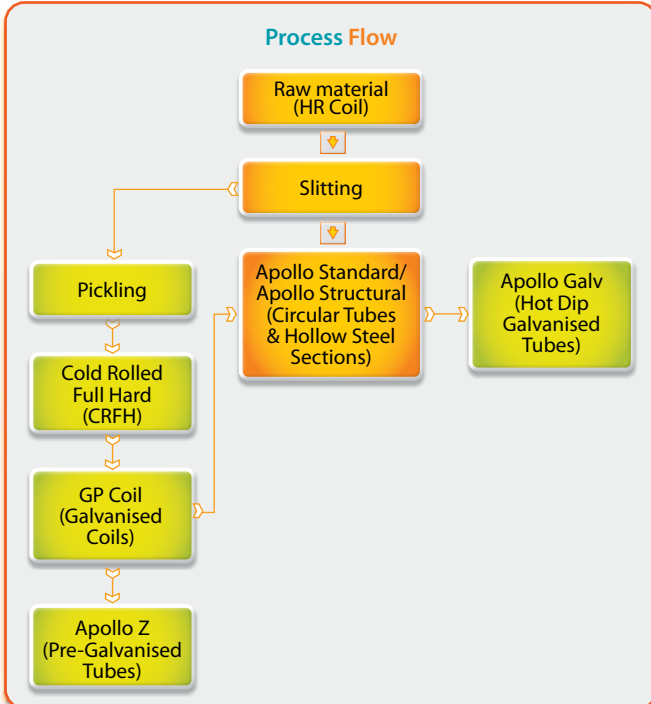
Process Flow

Raw material (HR Coil)

Slitting

Pickling

Apollo Standard/ Apollo Structural (Circular Tubes & Hollow Steel Sections)

Apollo Galv (Hot Dip Galvanised Tubes)

Cold Rolled Full Hard (CRFH)

GP Coil (Galvanised Coils)

Apollo Z (Pre-Galvanised Tubes)